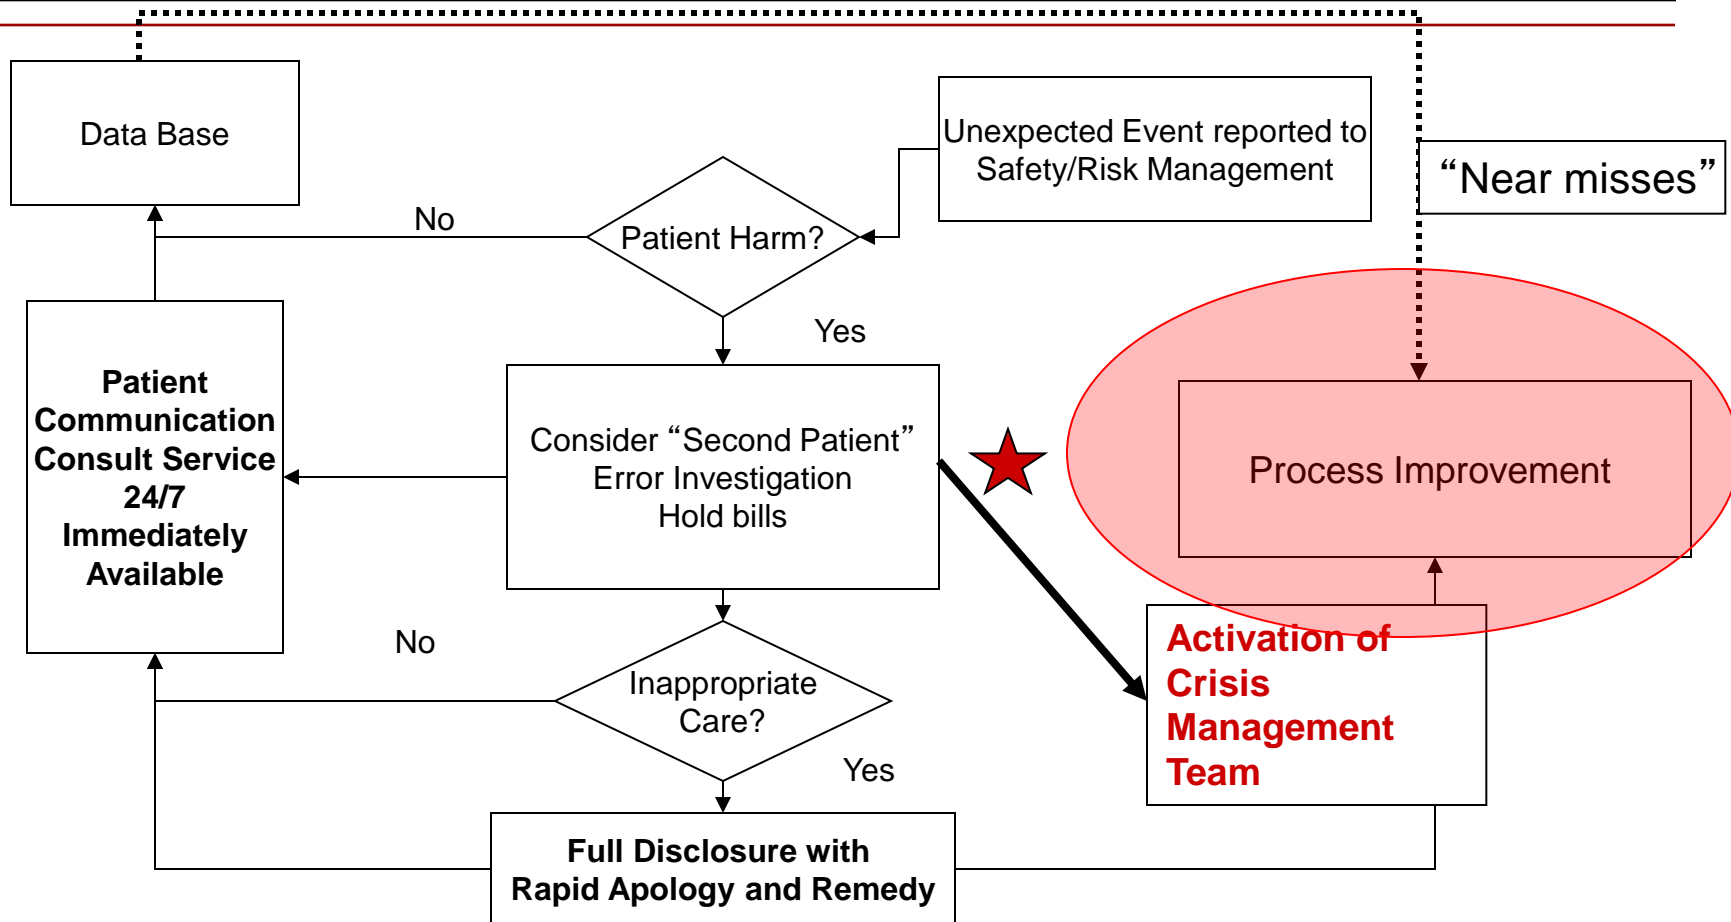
Data Base

Unexpected Event reported to Safety/Risk Management

“Near misses”

No

Patient Harm?

Yes

Patient Communication Consult Service 24/7 Immediately Available

Consider “Second Patient” Error Investigation Hold bills

Process Improvement

No

Inappropriate Care?

Yes

Activation of Crisis Management Team

Full Disclosure with Rapid Apology and Remedy